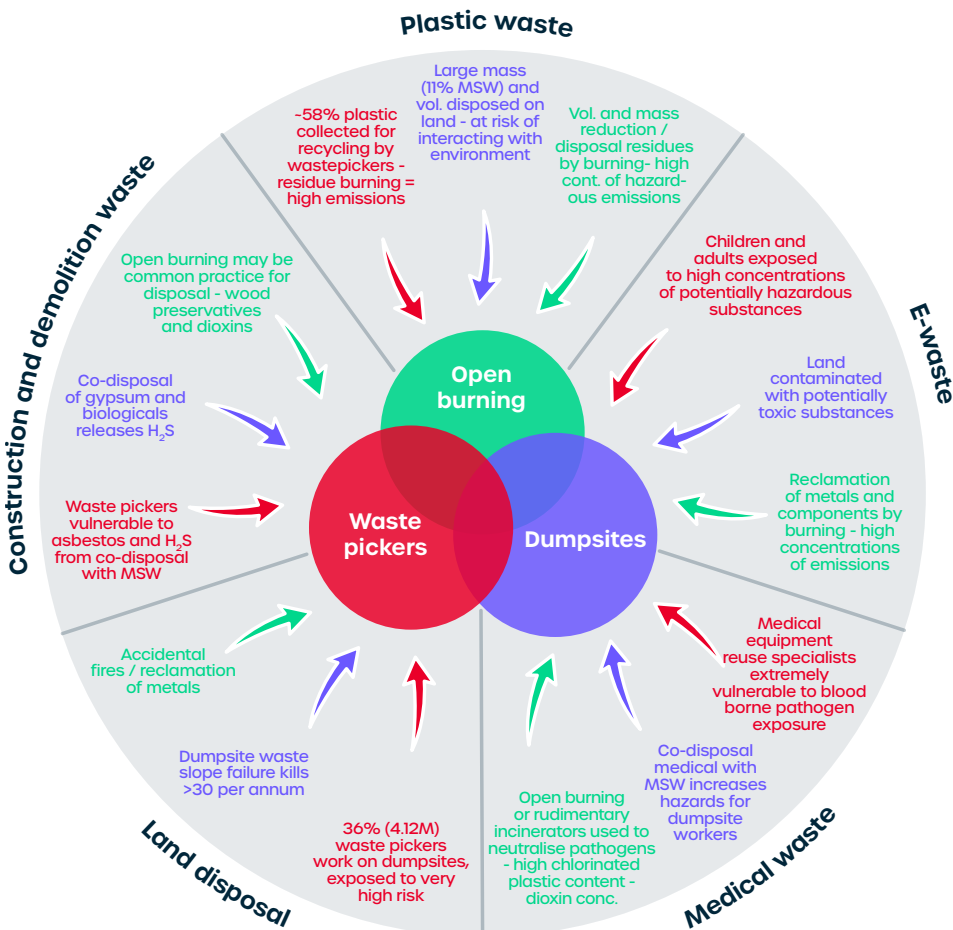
Plastic waste

~58% plastic collected for recycling by wastepickers - residue burning = high emissions

Large mass (11% MSW) and vol. disposed on land - at risk of interacting with environment

Vol. and mass reduction / disposal residues by burning- high cont. of hazardous emissions

E-waste

Children and adults exposed to high concentrations of potentially hazardous substances

Land contaminated with potentially toxic substances

Reclamation of metals and components by burning - high concentrations of emissions

Medical waste

Medical equipment reuse specialists extremely vulnerable to blood borne pathogen exposure

Co-disposal medical with MSW increases hazards for dumpsite workers

Open burning or rudimentary incinerators used to neutralise pathogens - high chlorinated plastic content - dioxin conc.

Land disposal

36% (4.12M) waste pickers work on dumpsites, exposed to very high risk

Dumpsite waste slope failure kills >30 per annum

Accidental fires / reclamation of metals

Construction and demolition waste

Open burning may be common practice for disposal - wood preservatives and dioxins

Co-disposal of gypsum and biologicals releases $H_2S$

Waste pickers vulnerable to asbestos and $H_2S$ from co-disposal with MSW

Open burning

Waste pickers

Dumpsites